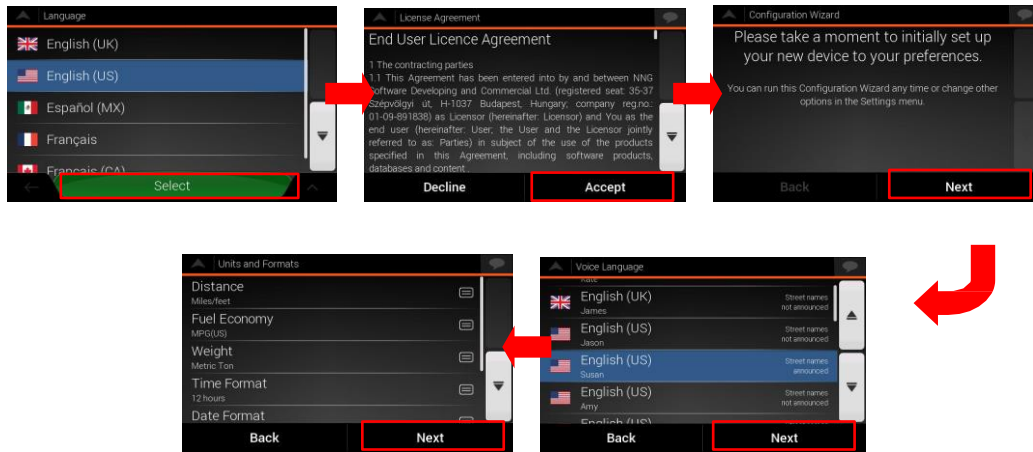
Language

English (UK)

English (US)

Español (MX)

Français

Français (CA)

Select

License Agreement

End User Licence Agreement

1 The contracting parties
1.1 This Agreement has been entered into by and between NNG Software Developing and Commercial Ltd. (registered seat: 35-37 Szépvölgyi út, H-1037 Budapest, Hungary; company reg.no.: 01-09-891838) as Licensor (hereinafter: Licensor) and You as the end user (hereinafter: User; the User and the Licensor jointly referred to as: Parties) in subject of the use of the products specified in this Agreement, including software products, databases and content .

Decline

Accept

Configuration Wizard

Please take a moment to initially set up your new device to your preferences.

You can run this Configuration Wizard any time or change other options in the Settings menu.

Back

Next

Units and Formats

Distance
Miles/feet

Fuel Economy
MPG(US)

Weight
Metric Ton

Time Format
12 hours

Date Format

Back

Next

Voice Language

Kate

English (UK)
James
Street names not announced

English (US)
Jason
Street names not announced

English (US)
Susan
Street names announced

English (US)
Amy
Street names not announced

English (US)

Back

Next